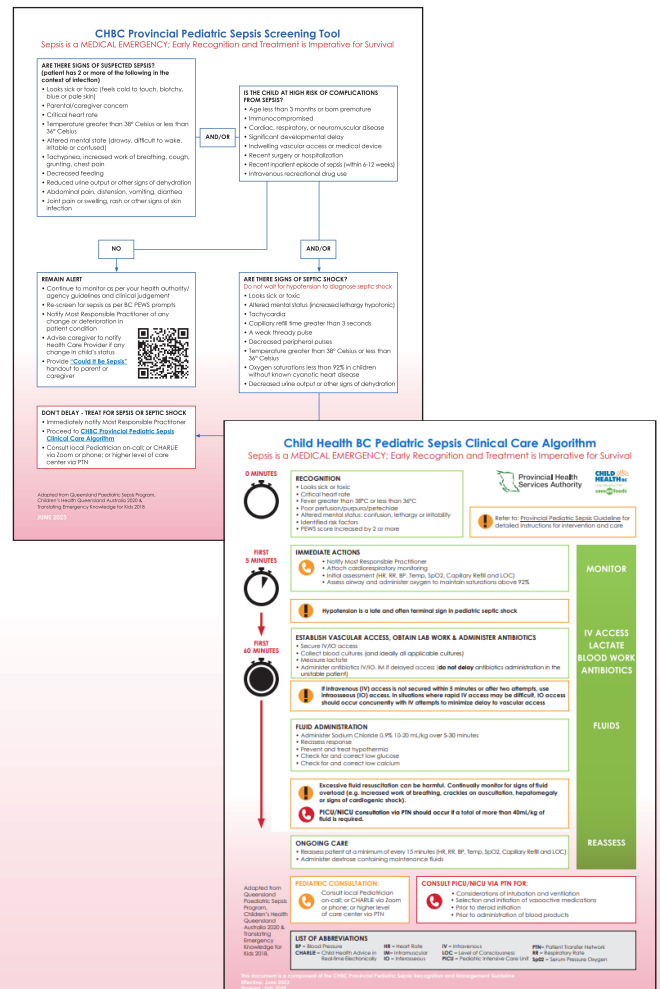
CHBC Provincial Pediatric Sepsis Screening Tool
Sepsis is a MEDICAL EMERGENCY; Early Recognition and Treatment is Imperative for Survival

ARE THERE SIGNS OF SUSPECTED SEPSIS? (patient has 2 or more of the following in the context of infection)
• Looks sick or toxic (feels cold to touch, blotchy, blue or pale skin)
• Parental/caregiver concern
• Critical heart rate
• Temperature greater than 38° Celsius or less than 36° Celsius
• Altered mental state (drowsy, difficult to wake, irritable or confused)
• Tachypnea, increased work of breathing, cough, grunting, chest pain
• Decreased feeding
• Reduced urine output or other signs of dehydration
• Abdominal pain, distension, vomiting, diarrhea
• Joint pain or swelling, rash or other signs of skin infection

AND/OR

IS THE CHILD AT HIGH RISK OF COMPLICATIONS FROM SEPSIS?
• Age less than 3 months or born premature
• Immunocompromised
• Cardiac, respiratory, or neuromuscular disease
• Significant developmental delay
• Indwelling vascular access or medical device
• Recent surgery or hospitalization
• Recent inpatient episode of sepsis (within 6-12 weeks)
• Intravenous recreational drug use

NO

AND/OR

REMAIN ALERT
• Continue to monitor as per your health authority/ agency guidelines and clinical judgement
• Re-screen for sepsis as per BC PEWS prompts
• Notify Most Responsible Practitioner of any change or deterioration in patient condition
• Advise caregiver to notify Health Care Provider if any change in child's status
• Provide "Could It Be Sepsis" handout to parent or caregiver

ARE THERE SIGNS OF SEPTIC SHOCK?
Do not wait for hypotension to diagnose septic shock
• Looks sick or toxic
• Altered mental status (increased lethargy hypotonic)
• Tachycardia
• Capillary refill time greater than 3 seconds
• A weak thready pulse
• Decreased peripheral pulses
• Temperature greater than 38° Celsius or less than 36° Celsius
• Oxygen saturations less than 92% in children without known cyanotic heart disease
• Decreased urine output or other signs of dehydration

DON'T DELAY - TREAT FOR SEPSIS OR SEPTIC SHOCK
• Immediately notify Most Responsible Practitioner
• Proceed to CHBC Provincial Pediatric Sepsis Clinical Care Algorithm
• Consult local Pediatrician on-call; or CHARLIE via Zoom or phone; or higher level of care center via PTN

Adapted from Queensland Paediatric Sepsis Program, Children's Health Queensland Australia 2020 & Translating Emergency Knowledge for Kids 2018
JUNE 2023

Child Health BC Pediatric Sepsis Clinical Care Algorithm
Sepsis is a MEDICAL EMERGENCY; Early Recognition and Treatment is Imperative for Survival

0 MINUTES
RECOGNITION
• Looks sick or toxic
• Critical heart rate
• Fever greater than 38°C or less than 36°C
• Poor perfusion/purpura/petechiae
• Altered mental status: confusion, lethargy or irritability
• Identified risk factors
• PEWS score increased by 2 or more

Provincial Health Services Authority
CHILD HEALTH BC
Refer to: Provincial Pediatric Sepsis Guideline for detailed instructions for intervention and care

FIRST 5 MINUTES
IMMEDIATE ACTIONS
• Notify Most Responsible Practitioner
• Attach cardiorespiratory monitoring
• Initial assessment (HR, RR, BP, Temp, SpO2, Capillary Refill and LOC)
• Assess airway and administer oxygen to maintain saturations above 92%
MONITOR

Hypotension is a late and often terminal sign in pediatric septic shock

FIRST 60 MINUTES
ESTABLISH VASCULAR ACCESS, OBTAIN LAB WORK & ADMINISTER ANTIBIOTICS
• Secure IV/IO access
• Collect blood cultures (and ideally all applicable cultures)
• Measure lactate
• Administer antibiotics IV/IO. IM if delayed access (do not delay antibiotics administration in the unstable patient)
IV ACCESS
LACTATE
BLOOD WORK
ANTIBIOTICS

If intravenous (IV) access is not secured within 5 minutes or after two attempts, use intraosseous (IO) access. In situations where rapid IV access may be difficult, IO access should occur concurrently with IV attempts to minimize delay to vascular access

FLUID ADMINISTRATION
• Administer Sodium Chloride 0.9% 10-20 mL/kg over 5-30 minutes
• Reassess response
• Prevent and treat hypothermia
• Check for and correct low glucose
• Check for and correct low calcium
FLUIDS

Excessive fluid resuscitation can be harmful. Continually monitor for signs of fluid overload (e.g. increased work of breathing, crackles on auscultation, hepatomegaly or signs of cardiogenic shock).
PICU/NICU consultation via PTN should occur if a total of more than 40mL/kg of fluid is required.

ONGOING CARE
• Reassess patient at a minimum of every 15 minutes (HR, RR, BP, Temp, SpO2, Capillary Refill and LOC)
• Administer dextrose containing maintenance fluids
REASSESS

Adapted from Queensland Paediatric Sepsis Program, Children's Health Queensland Australia 2020 & Translating Emergency Knowledge for Kids 2018.

PEDIATRIC CONSULTATION:
Consult local Pediatrician on-call; or CHARLIE via Zoom or phone; or higher level of care center via PTN

CONSULT PICU/NICU VIA PTN FOR:
• Considerations of intubation and ventilation
• Selection and initiation of vasoactive medications
• Prior to steroid initiation
• Prior to administration of blood products

LIST OF ABBREVIATIONS
BP = Blood Pressure
CHARLIE = Child Health Advice in Real-time Electronically
HR = Heart Rate
IM = Intramuscular
IO = Intraosseous
IV = Intravenous
LOC = Level of Consciousness
PICU = Pediatric Intensive Care Unit
PTN = Patient Transfer Network
RR = Respiratory Rate
SpO2 = Serum Pressure Oxygen

This document is a component of the CHBC Provincial Pediatric Sepsis Recognition and Management Guideline
Effective: June 2023
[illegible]